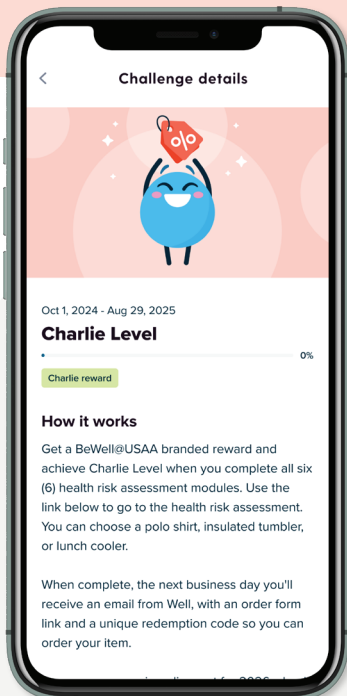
Challenge details

%

Oct 1, 2024 - Aug 29, 2025

Charlie Level

0%

Charlie reward

How it works

Get a BeWell@USAA branded reward and achieve Charlie Level when you complete all six (6) health risk assessment modules. Use the link below to go to the health risk assessment. You can choose a polo shirt, insulated tumbler, or lunch cooler.

When complete, the next business day you'll receive an email from Well, with an order form link and a unique redemption code so you can order your item.

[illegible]